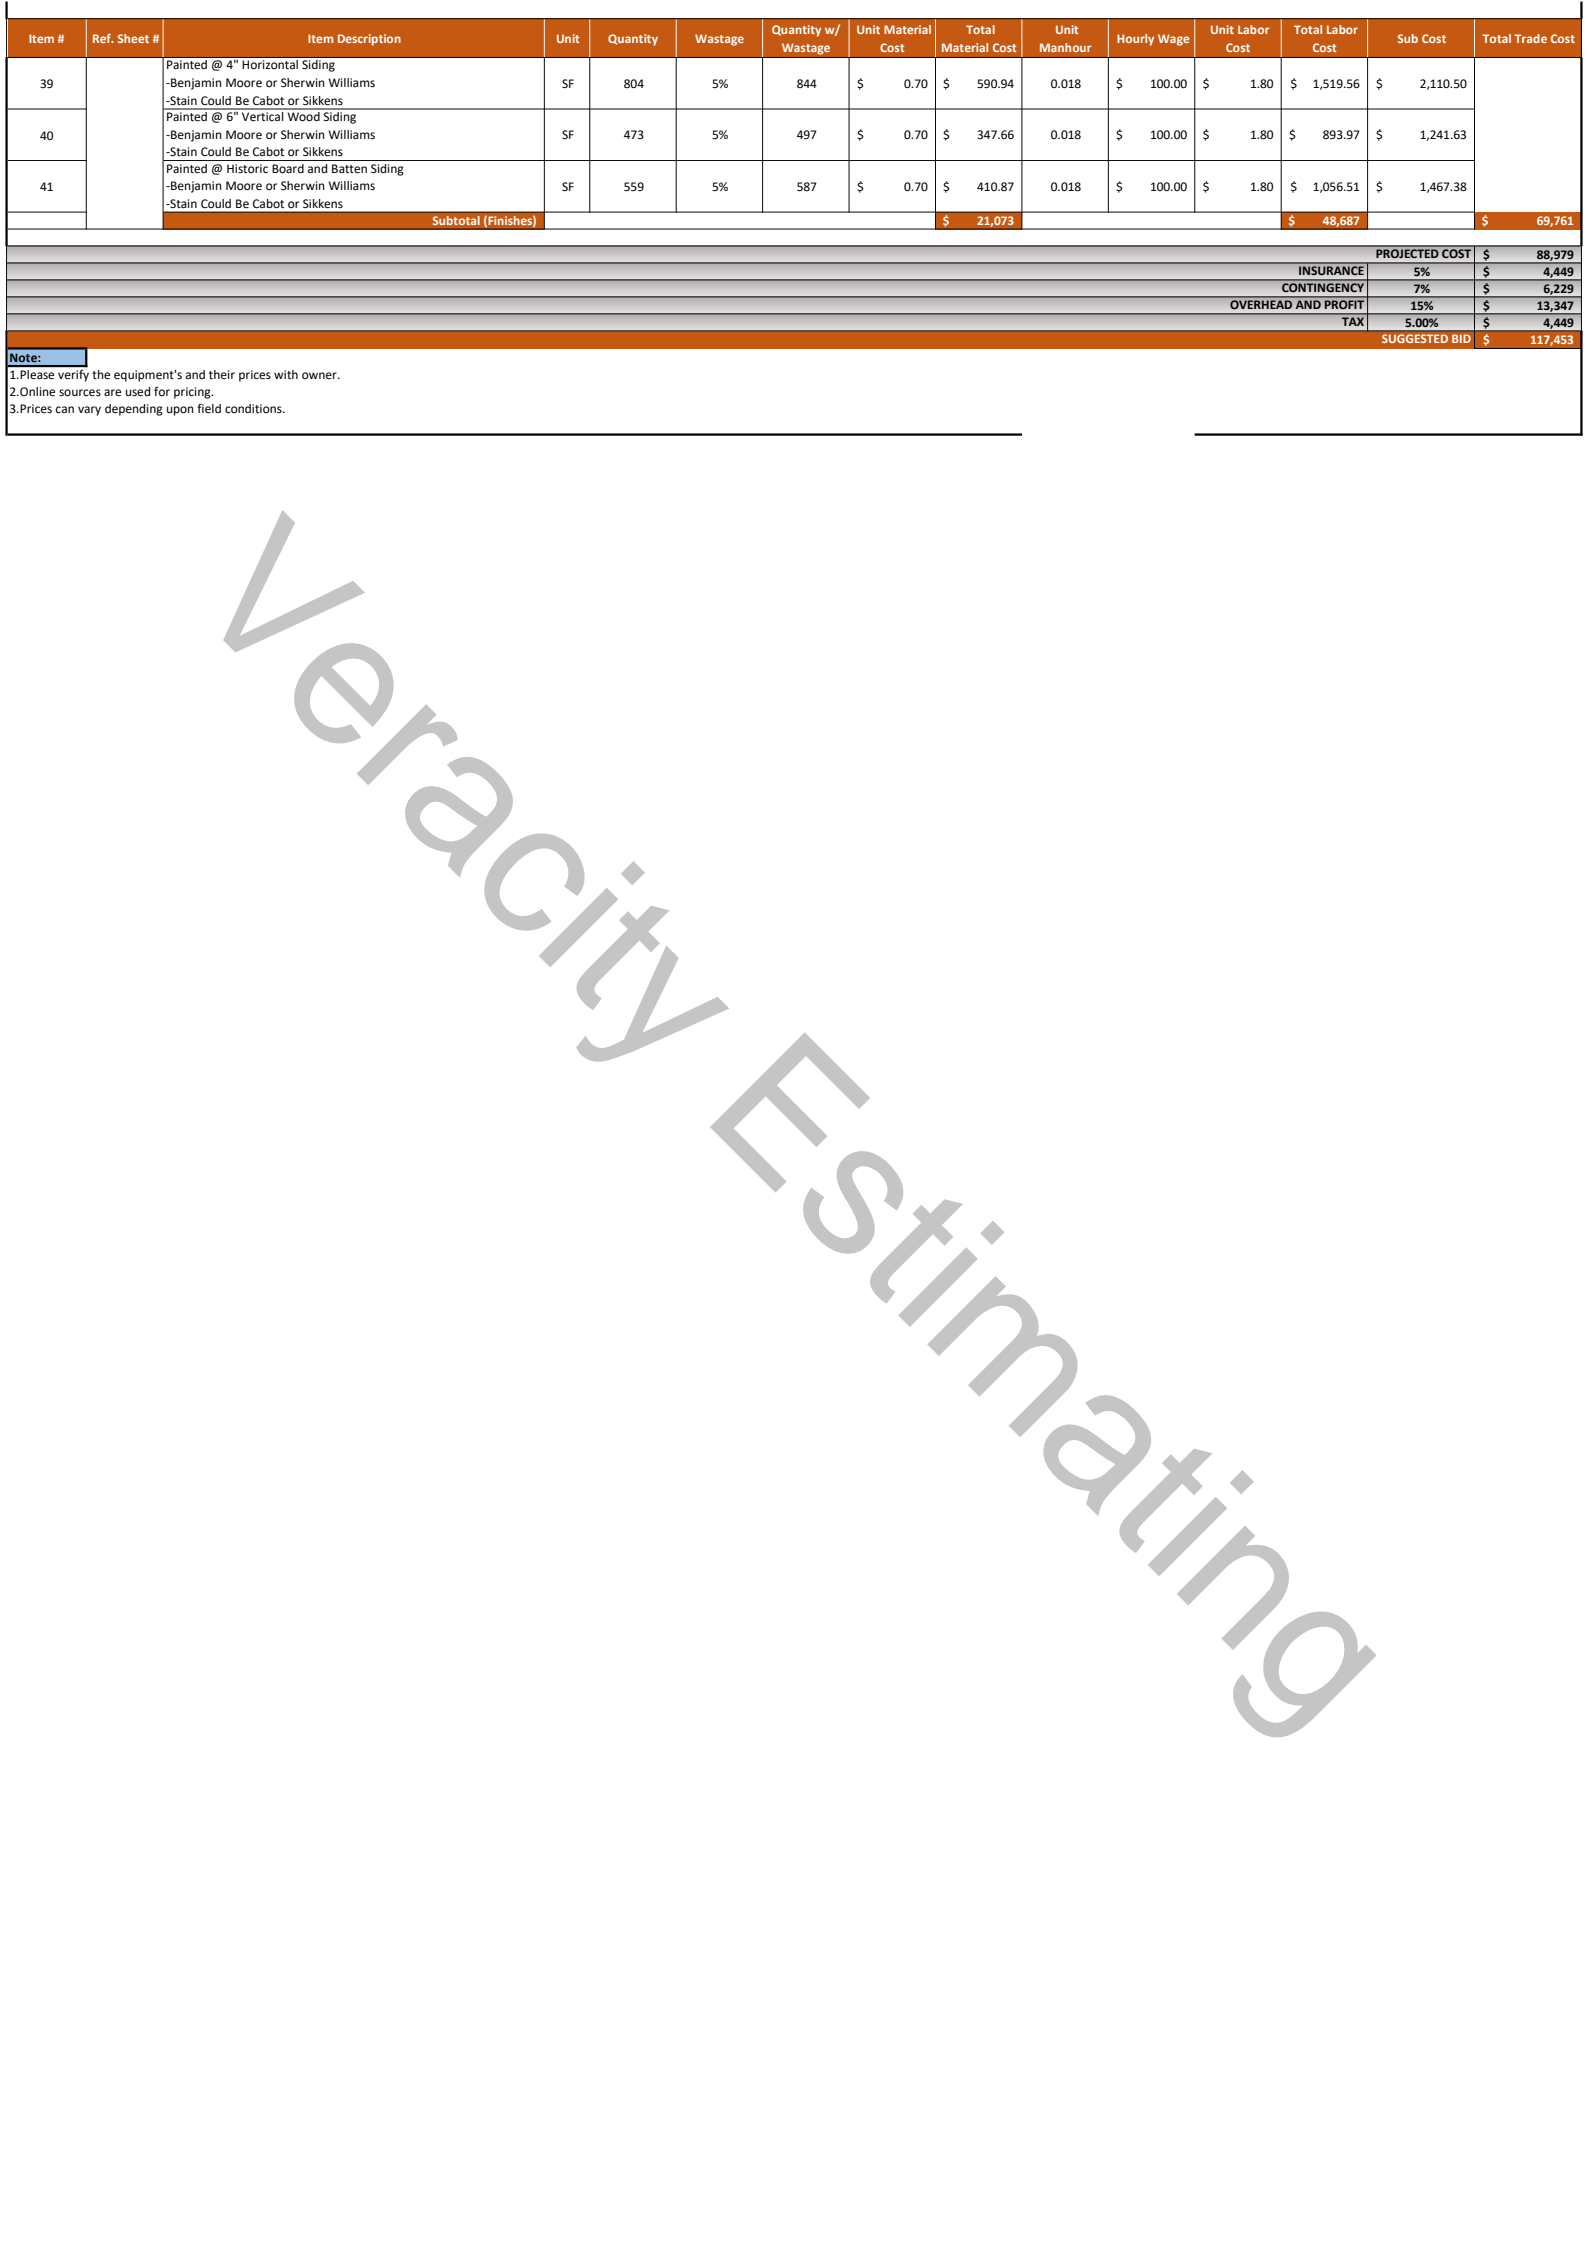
| Item # | Ref. Sheet # | Item Description | Unit | Quantity | Wastage | Quantity w/ Wastage | Unit Material Cost | Total Material Cost | Unit Manhour | Hourly Wage | Unit Labor Cost | Total Labor Cost | Sub Cost | Total Trade Cost |
|---|---|---|---|---|---|---|---|---|---|---|---|---|---|---|
| 39 | | Painted @ 4" Horizontal Siding -Benjamin Moore or Sherwin Williams -Stain Could Be Cabot or Sikkens | SF | 804 | 5% | 844 | $ 0.70 | $ 590.94 | 0.018 | $ 100.00 | $ 1.80 | $ 1,519.56 | $ 2,110.50 | |
| 40 | | Painted @ 6" Vertical Wood Siding -Benjamin Moore or Sherwin Williams -Stain Could Be Cabot or Sikkens | SF | 473 | 5% | 497 | $ 0.70 | $ 347.66 | 0.018 | $ 100.00 | $ 1.80 | $ 893.97 | $ 1,241.63 | |
| 41 | | Painted @ Historic Board and Batten Siding -Benjamin Moore or Sherwin Williams -Stain Could Be Cabot or Sikkens | SF | 559 | 5% | 587 | $ 0.70 | $ 410.87 | 0.018 | $ 100.00 | $ 1.80 | $ 1,056.51 | $ 1,467.38 | |
| | | Subtotal (Finishes) | | | | | | $ 21,073 | | | | $ 48,687 | | $ 69,761 |

| | | |
|---|---|---|
| PROJECTED COST | | $ 88,979 |
| INSURANCE | 5% | $ 4,449 |
| CONTINGENCY | 7% | $ 6,229 |
| OVERHEAD AND PROFIT | 15% | $ 13,347 |
| TAX | 5.00% | $ 4,449 |
| SUGGESTED BID | | $ 117,453 |

Note:
1.Please verify the equipment's and their prices with owner.
2.Online sources are used for pricing.
3.Prices can vary depending upon field conditions.

Veracity Estimating